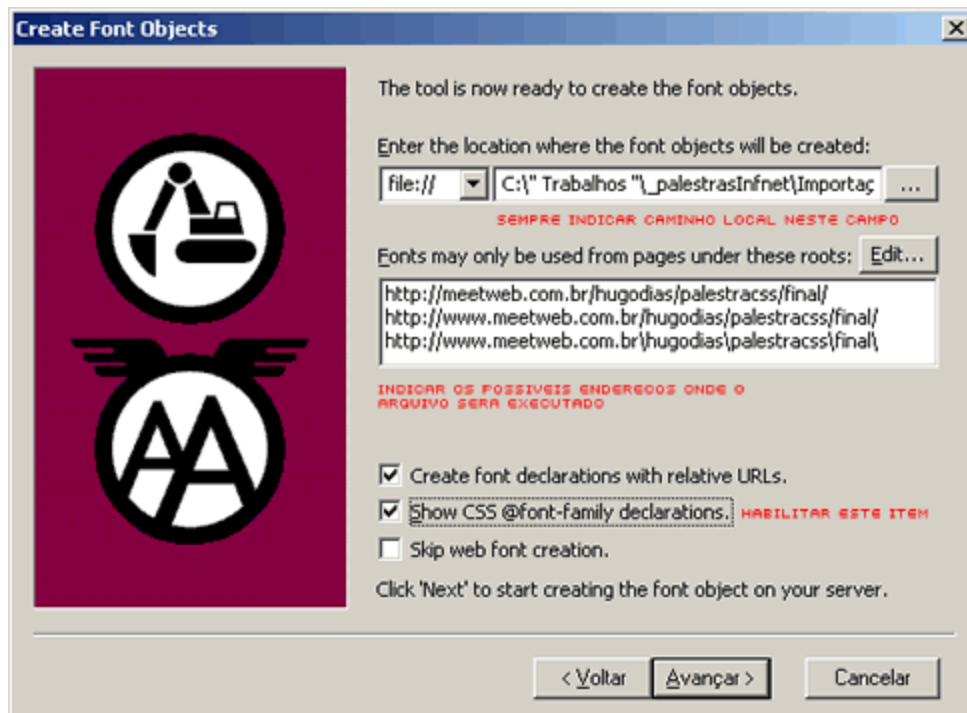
Create Font Objects

The tool is now ready to create the font objects.

Enter the location where the font objects will be created:

file://

C:\" Trabalhos "\_palestrasInfnet\Importaç

...

SEMPRE INDICAR CAMINHO LOCAL NESTE CAMPO

Fonts may only be used from pages under these roots:

Edit...

http://meetweb.com.br/hugodias/palestracss/final/
http://www.meetweb.com.br/hugodias/palestracss/final/
http://www.meetweb.com.br\hugodias\palestracss\final\

INDICAR OS POSSIVEIS ENDERECOS ONDE O ARQUIVO SERA EXECUTADO

Create font declarations with relative URLs.

Show CSS @font-family declarations.

HABILITAR ESTE ITEM

Skip web font creation.

Click 'Next' to start creating the font object on your server.

< Voltar

Avançar >

Cancelar